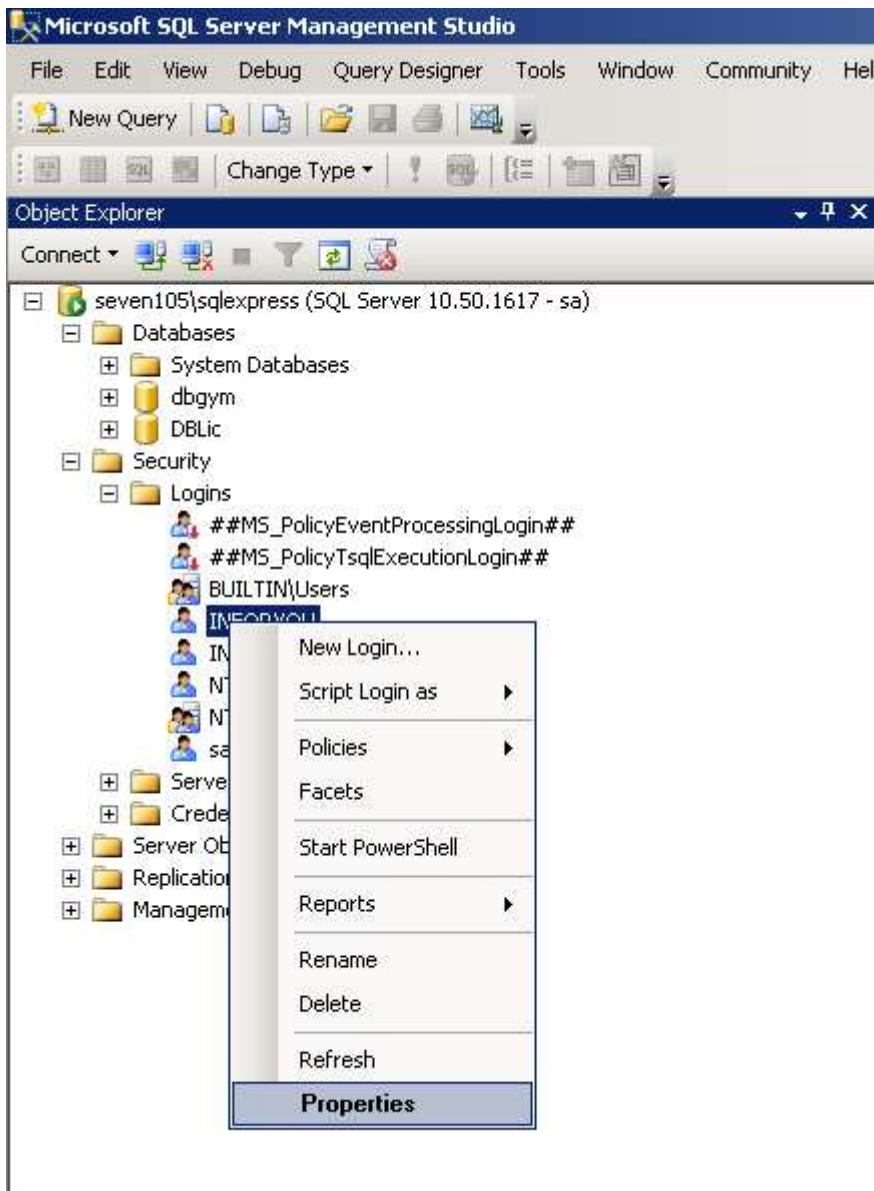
Microsoft SQL Server Management Studio

File Edit View Debug Query Designer Tools Window Community Hel

New Query

Change Type ▾

Object Explorer

Connect ▾

seven105\sqlexpress (SQL Server 10.50.1617 - sa)
Databases
System Databases
dbgym
DBLic
Security
Logins
##MS_PolicyEventProcessingLogin##
##MS_PolicyTsqlExecutionLogin##
BUILTIN\Users
INFORYOU
IN
NT
NT
sa
Serve
Crede
Server Ob
Replicatio
Managem

New Login...
Script Login as
Policies
Facets
Start PowerShell
Reports
Rename
Delete
Refresh
Properties